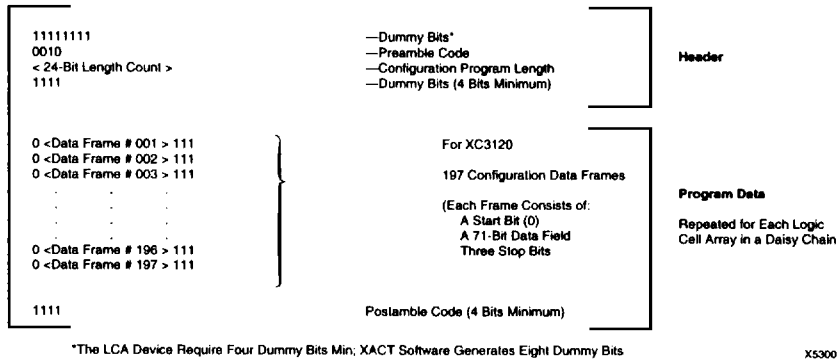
11111111
0010
< 24-Bit Length Count >
1111

—Dummy Bits*
—Preamble Code
—Configuration Program Length
—Dummy Bits (4 Bits Minimum)

Header

0 <Data Frame # 001 > 111
0 <Data Frame # 002 > 111
0 <Data Frame # 003 > 111
. . .
. . .
. . .
0 <Data Frame # 196 > 111
0 <Data Frame # 197 > 111

For XC3120

197 Configuration Data Frames

(Each Frame Consists of:
A Start Bit (0)
A 71-Bit Data Field
Three Stop Bits

Program Data

Repeated for Each Logic Cell Array in a Daisy Chain

1111

Postamble Code (4 Bits Minimum)

*The LCA Device Require Four Dummy Bits Min; XACT Software Generates Eight Dummy Bits

X5300